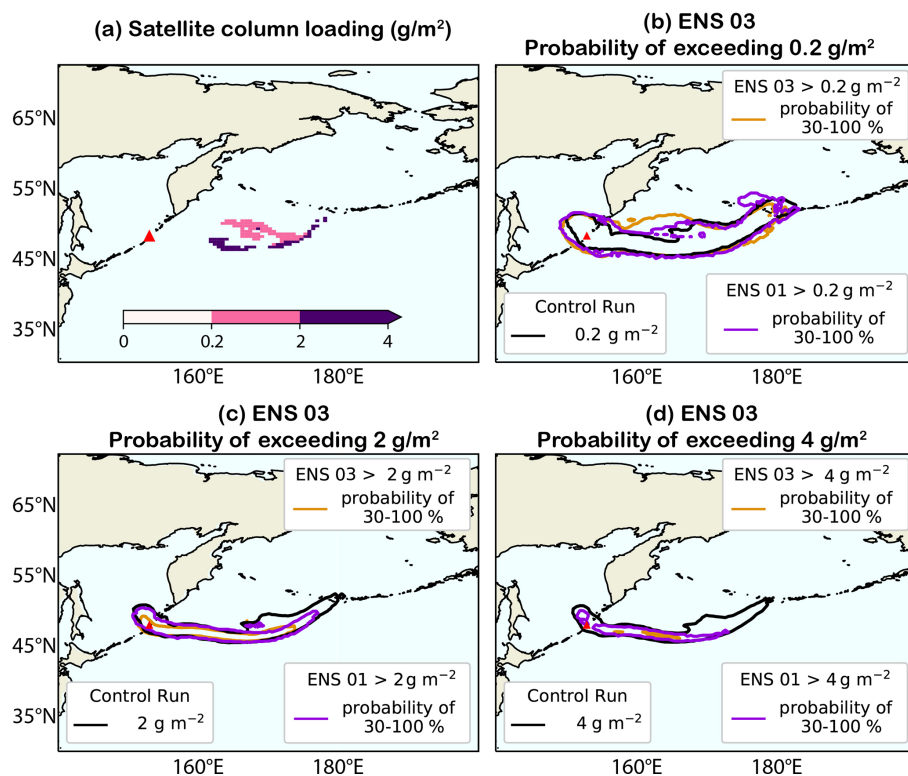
(a) Satellite column loading (g/m$^2$)

65°N
55°N
45°N
35°N

0 0.2 2 4

160°E 180°E

(b) ENS 03
Probability of exceeding 0.2 g/m$^2$

ENS 03 > 0.2 g m$^{-2}$
probability of 30-100 %

Control Run
0.2 g m$^{-2}$

ENS 01 > 0.2 g m$^{-2}$
probability of 30-100 %

160°E 180°E

(c) ENS 03
Probability of exceeding 2 g/m$^2$

65°N
55°N
45°N
35°N

ENS 03 > 2 g m$^{-2}$
probability of 30-100 %

Control Run
2 g m$^{-2}$

ENS 01 > 2 g m$^{-2}$
probability of 30-100 %

160°E 180°E

(d) ENS 03
Probability of exceeding 4 g/m$^2$

ENS 03 > 4 g m$^{-2}$
probability of 30-100 %

Control Run
4 g m$^{-2}$

ENS 01 > 4 g m$^{-2}$
probability of 30-100 %

160°E 180°E